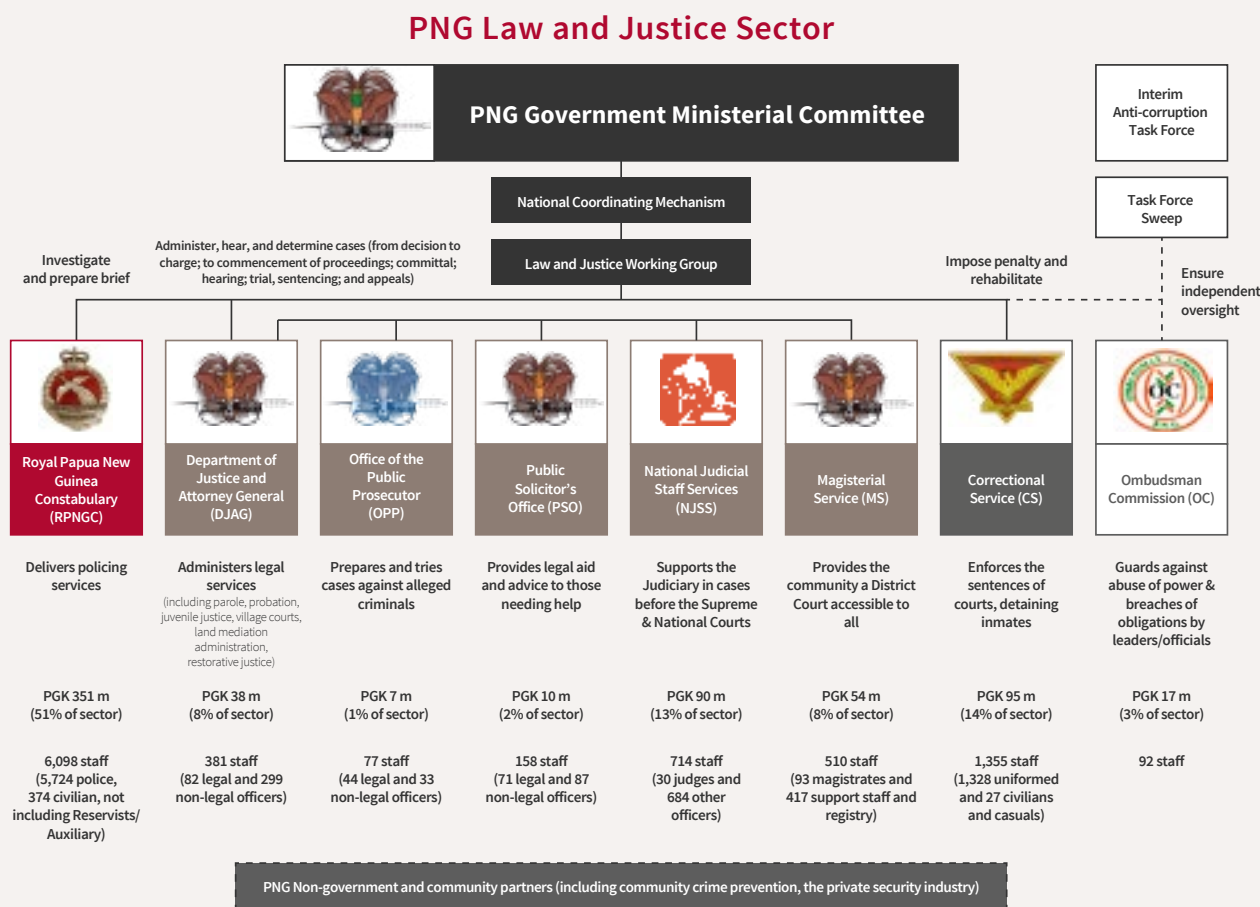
PNG Law and Justice Sector

PNG Government Ministerial Committee

Interim Anti-corruption Task Force

Task Force Sweep

National Coordinating Mechanism

Law and Justice Working Group

Investigate and prepare brief

Administer, hear, and determine cases (from decision to charge; to commencement of proceedings; committal; hearing; trial, sentencing; and appeals)

Impose penalty and rehabilitate

Ensure independent oversight

Royal Papua New Guinea Constabulary (RPNGC)

Delivers policing services

PGK 351 m (51% of sector)

6,098 staff (5,724 police, 374 civilian, not including Reservists/ Auxiliary)

Department of Justice and Attorney General (DJAG)

Administers legal services (including parole, probation, juvenile justice, village courts, land mediation administration, restorative justice)

PGK 38 m (8% of sector)

381 staff (82 legal and 299 non-legal officers)

Office of the Public Prosecutor (OPP)

Prepares and tries cases against alleged criminals

PGK 7 m (1% of sector)

77 staff (44 legal and 33 non-legal officers)

Public Solicitor's Office (PSO)

Provides legal aid and advice to those needing help

PGK 10 m (2% of sector)

158 staff (71 legal and 87 non-legal officers)

National Judicial Staff Services (NJSS)

Supports the Judiciary in cases before the Supreme & National Courts

PGK 90 m (13% of sector)

714 staff (30 judges and 684 other officers)

Magisterial Service (MS)

Provides the community a District Court accessible to all

PGK 54 m (8% of sector)

510 staff (93 magistrates and 417 support staff and registry)

Correctional Service (CS)

Enforces the sentences of courts, detaining inmates

PGK 95 m (14% of sector)

1,355 staff (1,328 uniformed and 27 civilians and casuals)

Ombudsman Commission (OC)

Guards against abuse of power & breaches of obligations by leaders/officials

PGK 17 m (3% of sector)

92 staff

PNG Non-government and community partners (including community crime prevention, the private security industry)